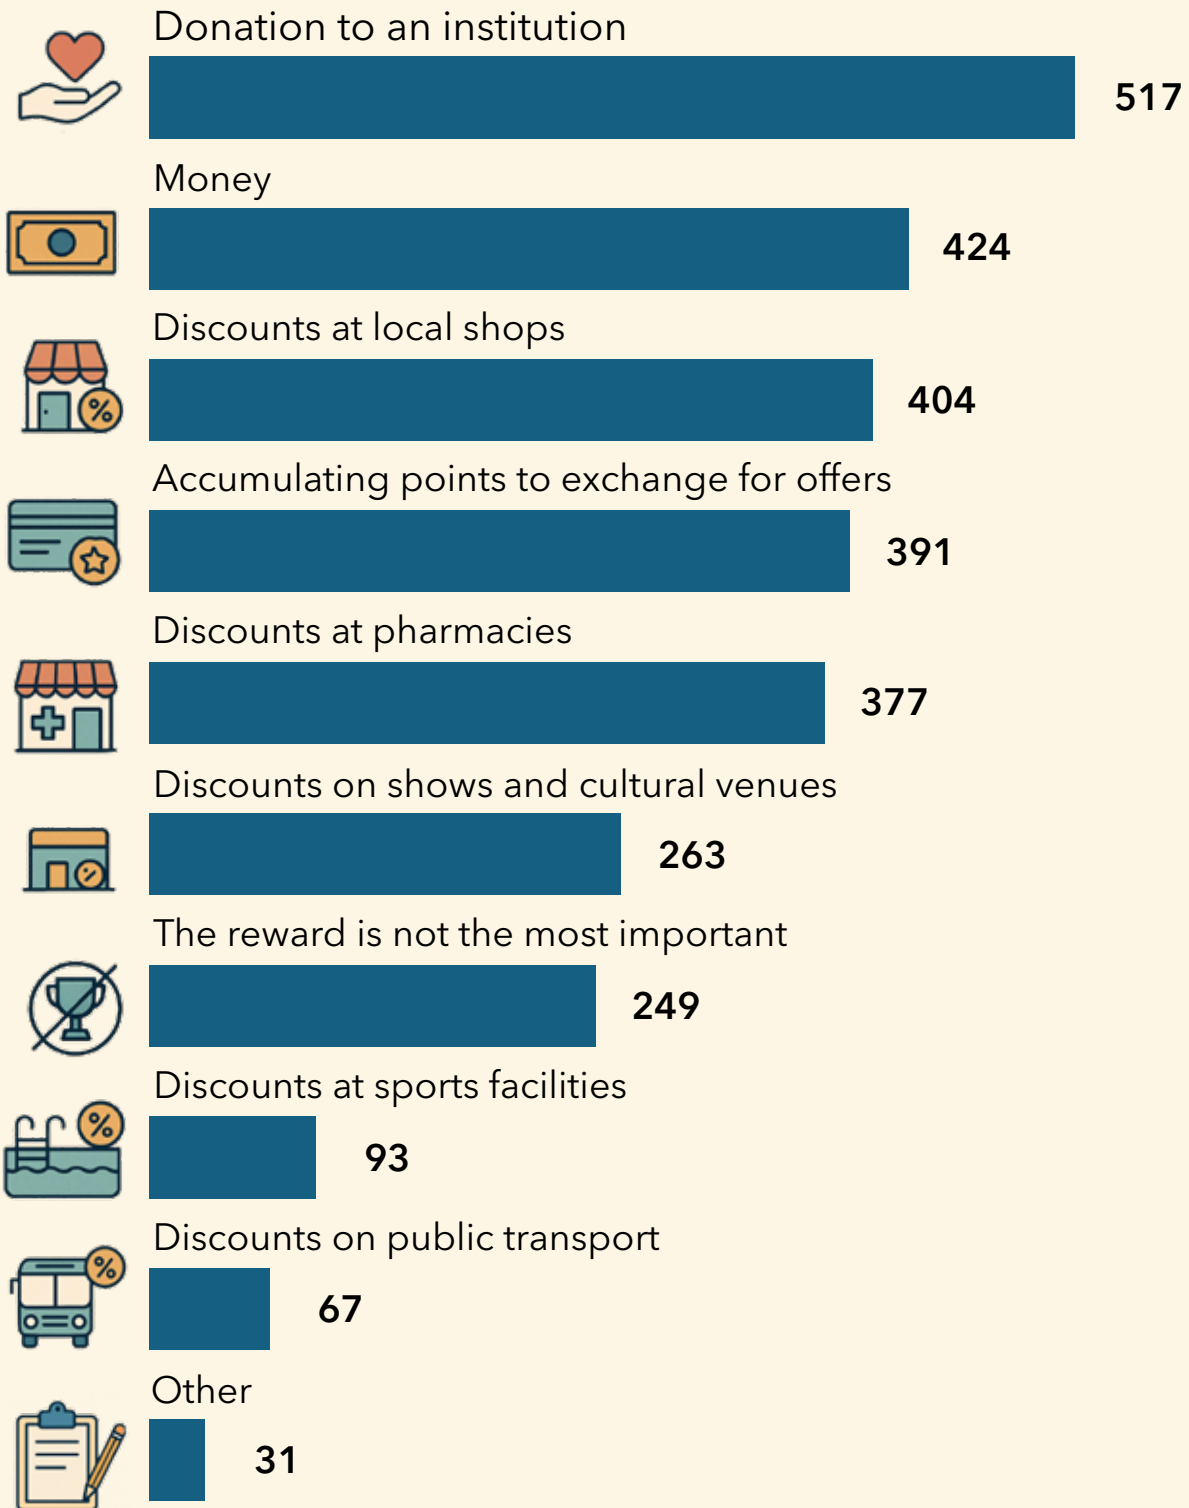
Donation to an institution
517

Money
424

Discounts at local shops
404

Accumulating points to exchange for offers
391

Discounts at pharmacies
377

Discounts on shows and cultural venues
263

The reward is not the most important
249

Discounts at sports facilities
93

Discounts on public transport
67

Other
31